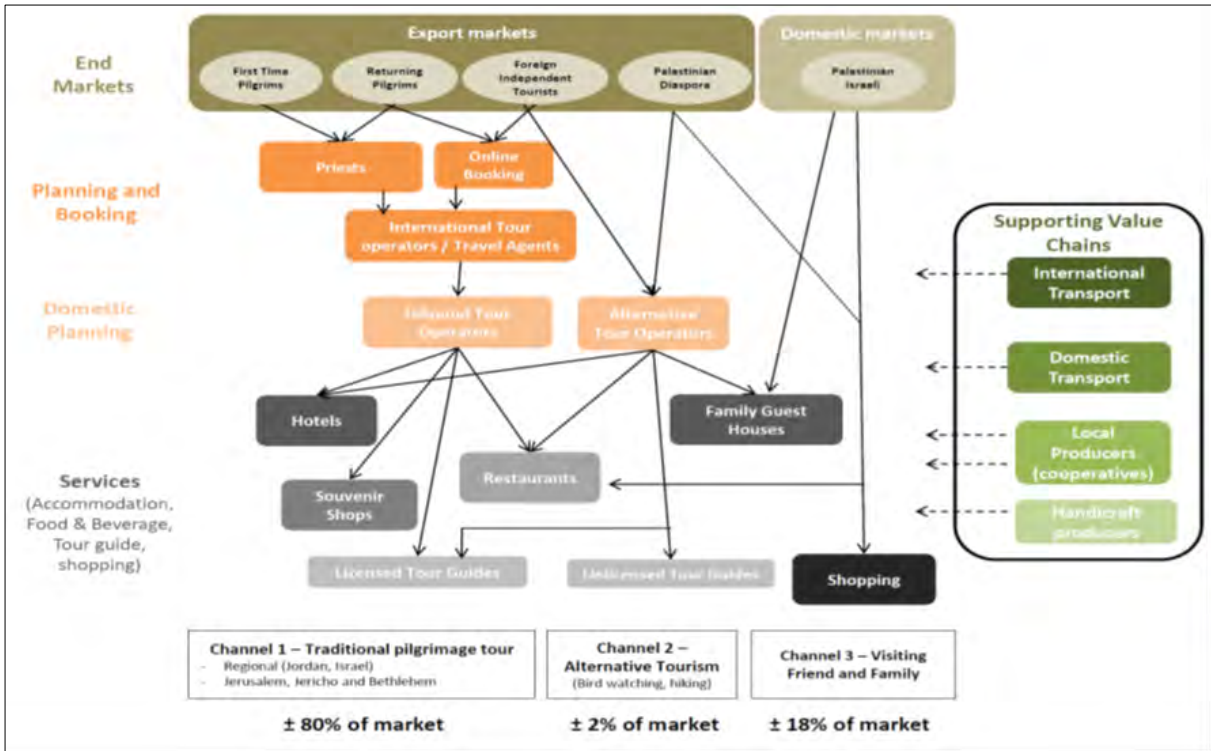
End Markets

Export markets

First Time Pilgrims

Returning Pilgrims

Foreign Independent Tourists

Palestinian Diaspora

Domestic markets

Palestinian Israeli

Planning and Booking

Priests

Online Booking

International Tour operators / Travel Agents

Domestic Planning

Inbound Tour Operators

Alternative Tour Operators

Supporting Value Chains

International Transport

Domestic Transport

Local Producers (cooperatives)

Handicraft producers

Hotels

Family Guest Houses

Services (Accommodation, Food & Beverage, Tour guide, shopping)

Restaurants

Souvenir Shops

Licensed Tour Guides

Unlicensed Tour Guides

Shopping

Channel 1 – Traditional pilgrimage tour
- Regional (Jordan, Israel)
- Jerusalem, Jericho and Bethlehem

Channel 2 – Alternative Tourism
(Bird watching, hiking)

Channel 3 – Visiting Friend and Family

± 80% of market

± 2% of market

± 18% of market